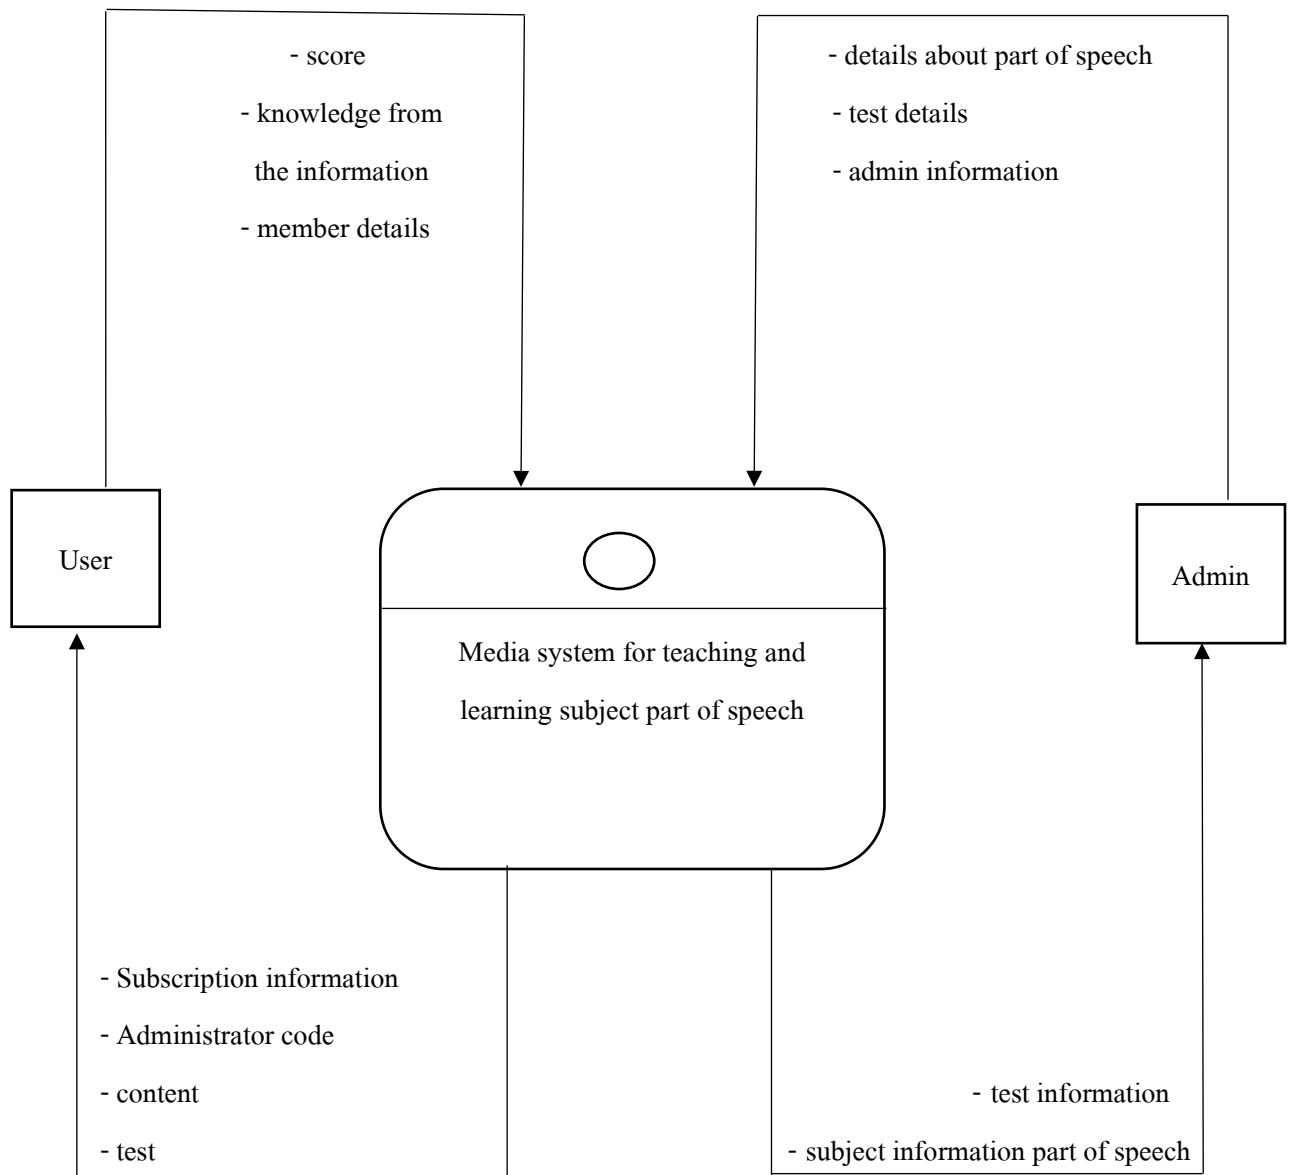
- score
- knowledge from the information
- member details

- details about part of speech
- test details
- admin information

User

0

Media system for teaching and learning subject part of speech

Admin

- Subscription information
- Administrator code
- content
- test

- test information
- subject information part of speech